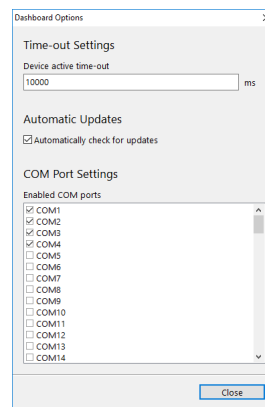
Dashboard Options

Time-out Settings

Device active time-out

10000

ms

Automatic Updates

☑ Automatically check for updates

COM Port Settings

Enabled COM ports

☑ COM1
☑ COM2
☑ COM3
☑ COM4
☐ COM5
☐ COM6
☐ COM7
☐ COM8
☐ COM9
☐ COM10
☐ COM11
☐ COM12
☐ COM13
☐ COM14

Close